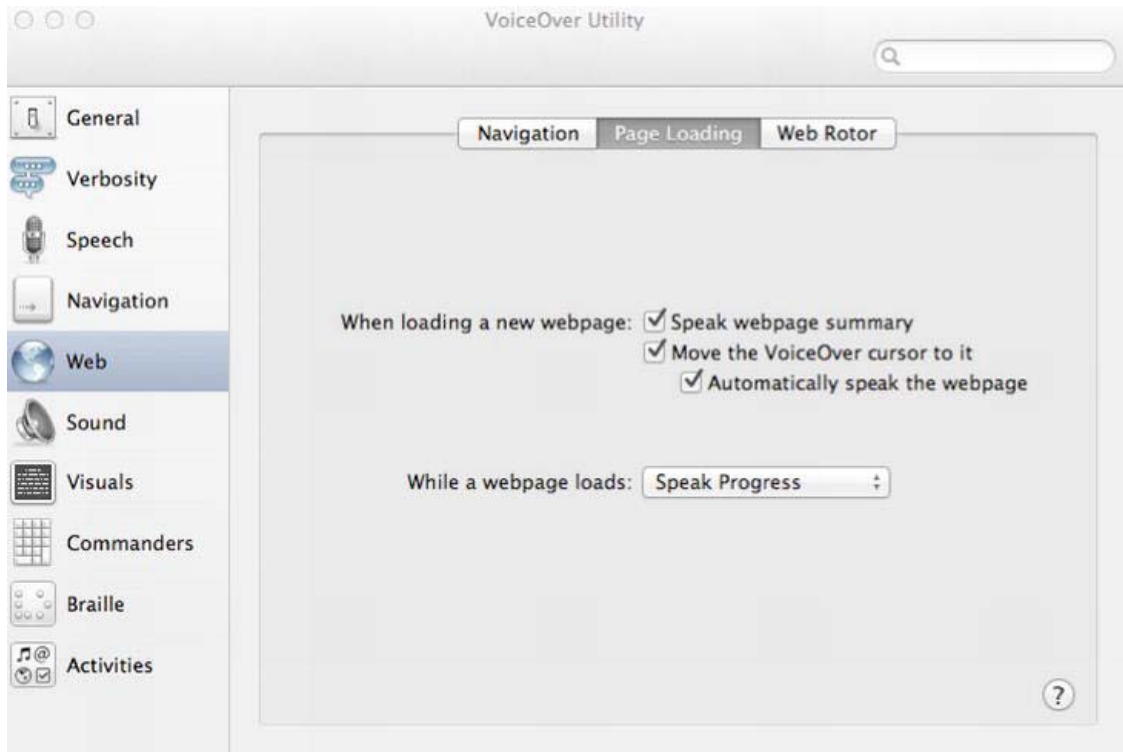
VoiceOver Utility

General
Verbosity
Speech
Navigation
Web
Sound
Visuals
Commanders
Braille
Activities

Navigation | Page Loading | Web Rotor

When loading a new webpage: ☑ Speak webpage summary
☑ Move the VoiceOver cursor to it
☑ Automatically speak the webpage

While a webpage loads: Speak Progress

?